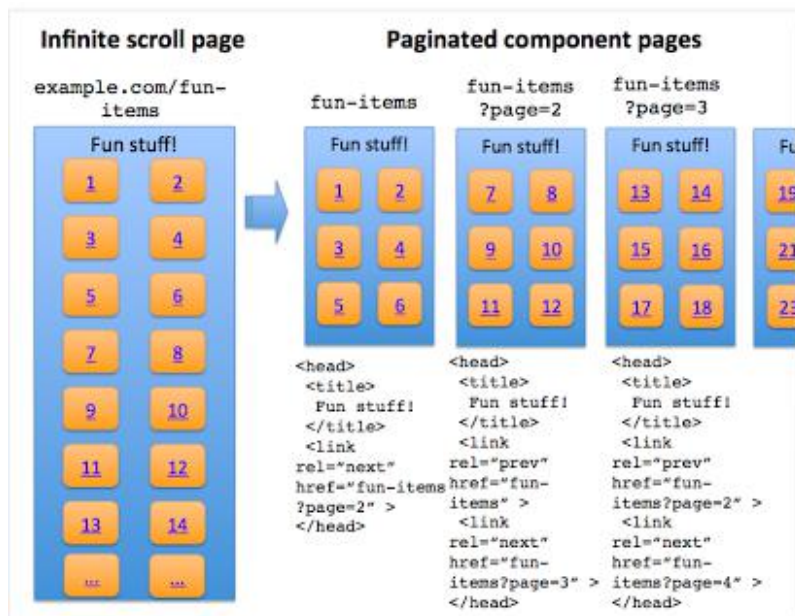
Infinite scroll page

example.com/fun-items

Fun stuff!

1 2
3 4
5 6
7 8
9 10
11 12
13 14
... ...

Paginated component pages

fun-items

Fun stuff!

1 2
3 4
5 6

<head>
<title>
Fun stuff!
</title>
<link
rel="next"
href="fun-items?page=2" >
</head>

fun-items ?page=2

Fun stuff!

7 8
9 10
11 12

<head>
<title>
Fun stuff!
</title>
<link
rel="prev"
href="fun-items" >
<link
rel="next"
href="fun-items?page=3" >
</head>

fun-items ?page=3

Fun stuff!

13 14
15 16
17 18

<head>
<title>
Fun stuff!
</title>
<link
rel="prev"
href="fun-items?page=2" >
<link
rel="next"
href="fun-items?page=4" >
</head>

Fu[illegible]

19
21
23